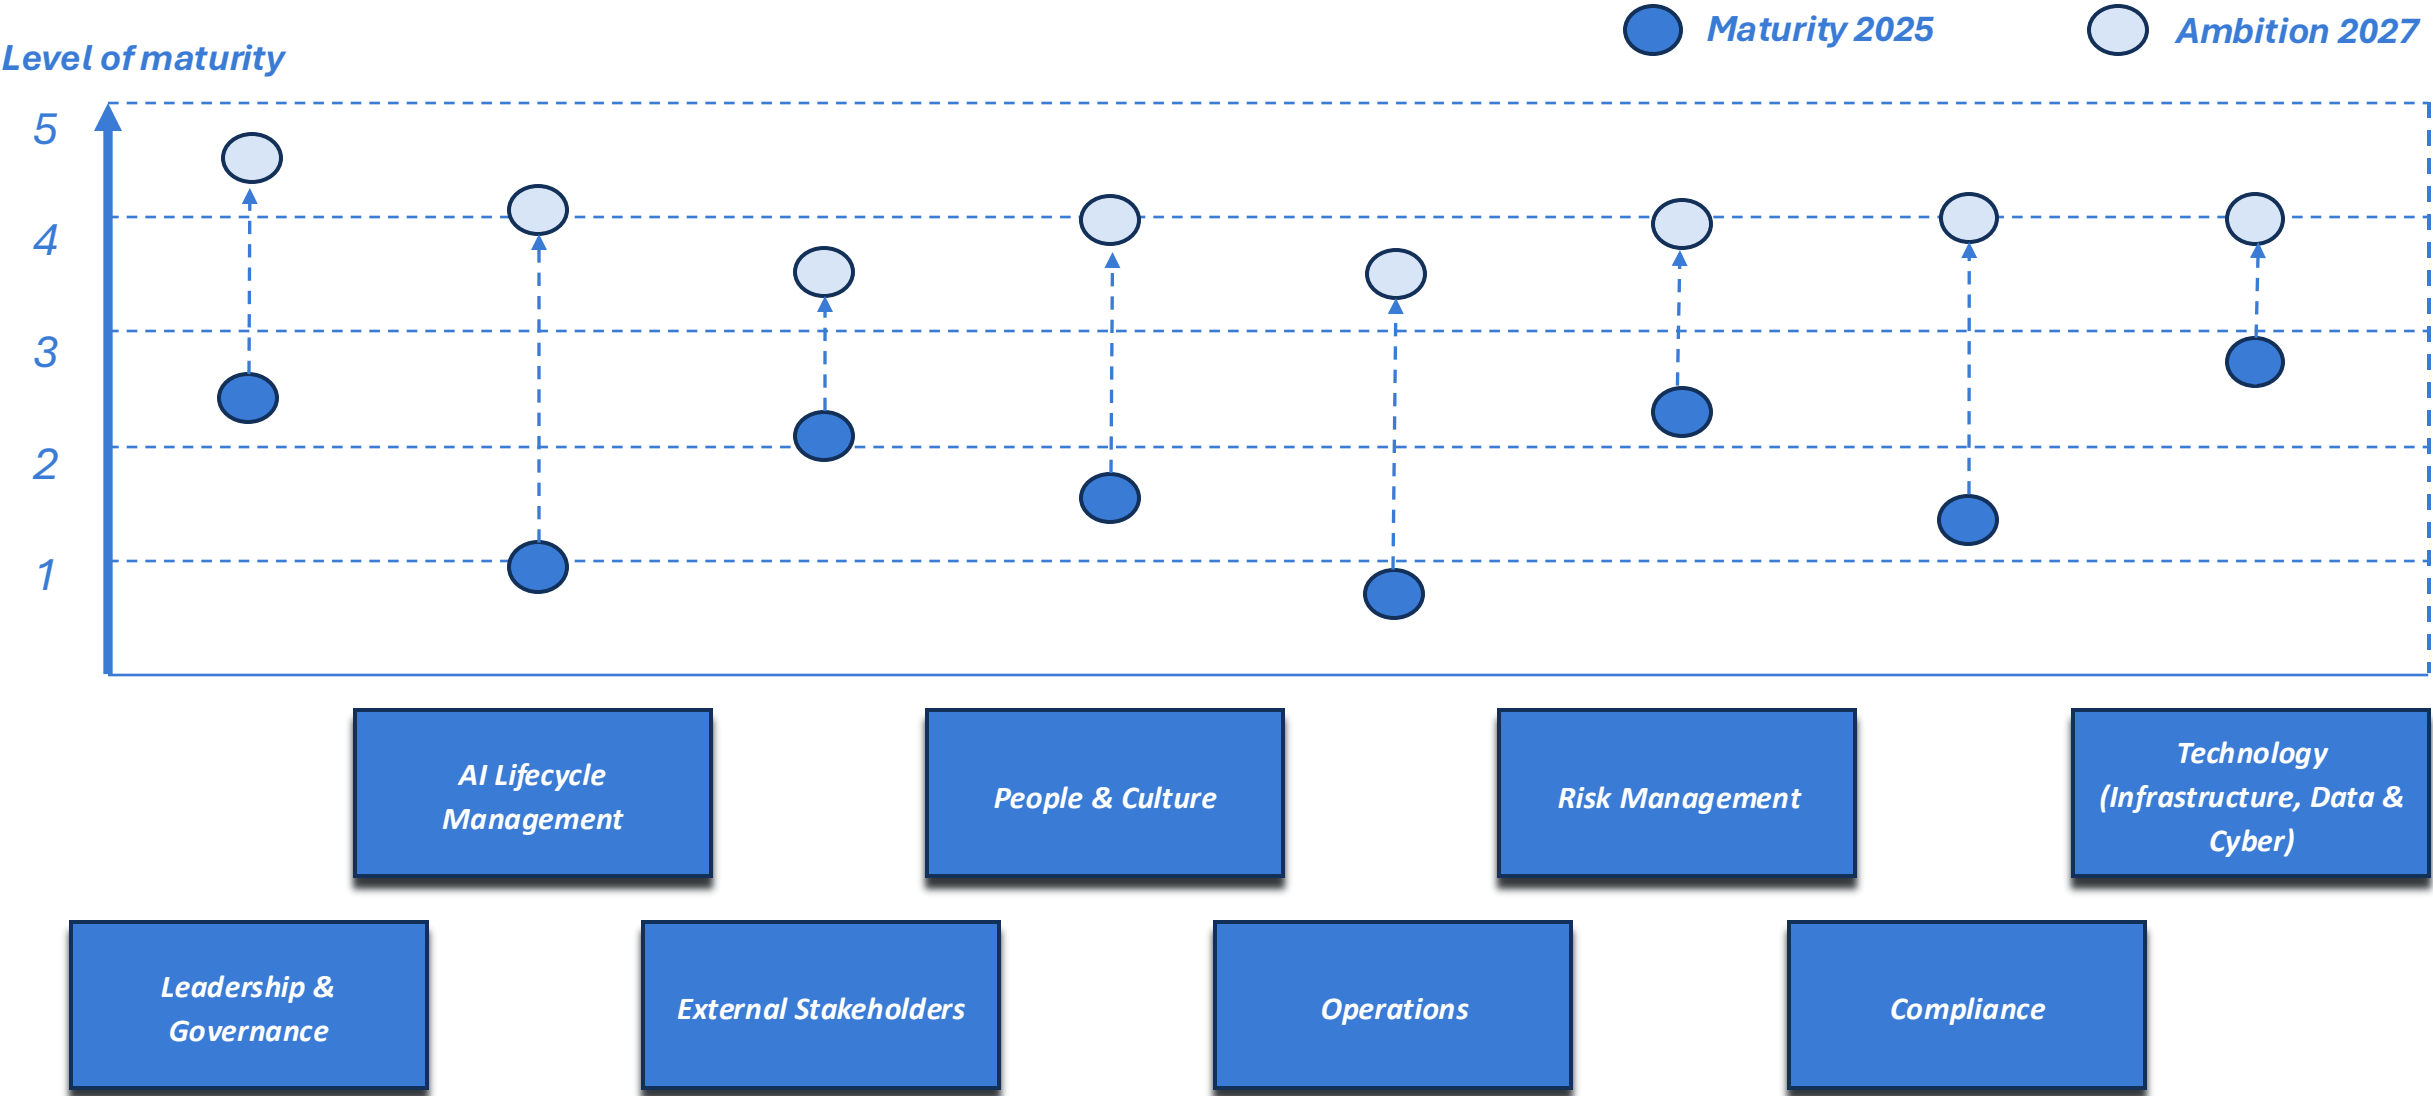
Maturity 2025
Ambition 2027

Level of maturity

5
4
3
2
1

AI Lifecycle Management

People & Culture

Risk Management

Technology (Infrastructure, Data & Cyber)

Leadership & Governance

External Stakeholders

Operations

Compliance